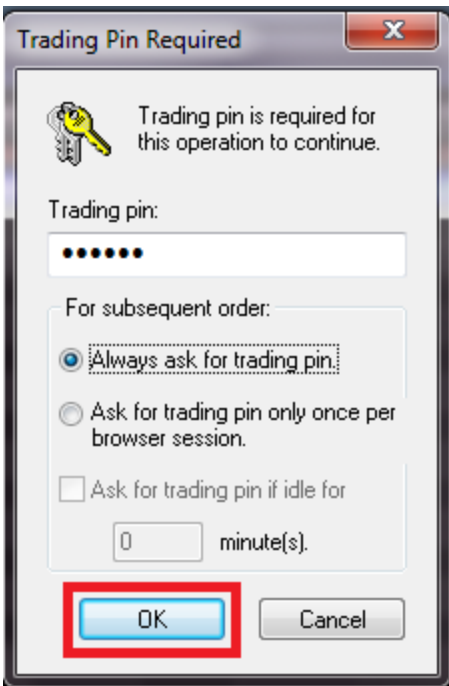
Trading Pin Required

Trading pin is required for this operation to continue.

Trading pin:

••••••

For subsequent order:

Always ask for trading pin.

Ask for trading pin only once per browser session.

Ask for trading pin if idle for

0 minute(s).

OK

Cancel